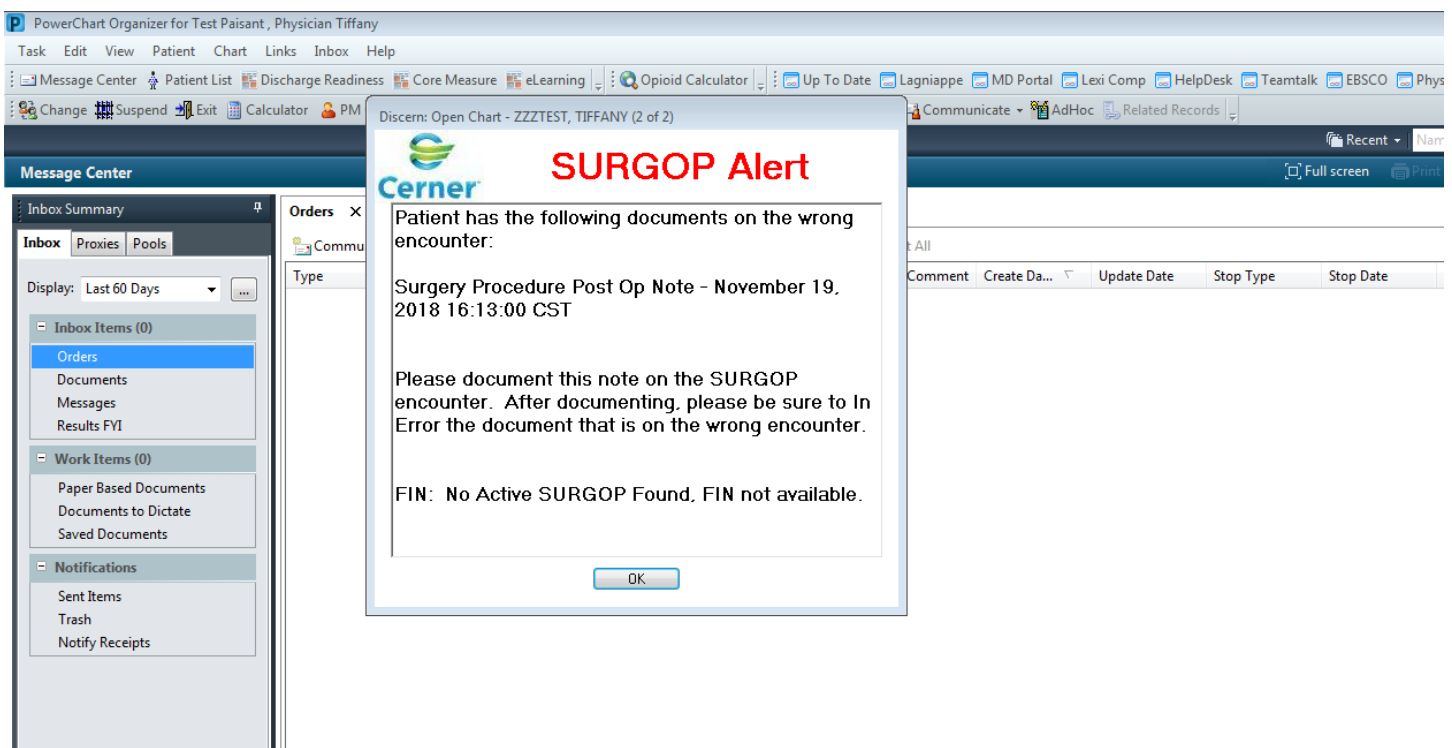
P PowerChart Organizer for Test Paisant , Physician Tiffany

Task Edit View Patient Chart Links Inbox Help

Message Center Patient List Discharge Readiness Core Measure eLearning Opioid Calculator Up To Date Lagniappe MD Portal Lexi Comp HelpDesk Teamtalk EBSCO Phys

Change Suspend Exit Calculator PM Communicate AdHoc Related Records

Recent Nam

Message Center Full screen Print

Inbox Summary

Inbox Proxies Pools

Display: Last 60 Days ...

Inbox Items (0)
Orders
Documents
Messages
Results FYI

Work Items (0)
Paper Based Documents
Documents to Dictate
Saved Documents

Notifications
Sent Items
Trash
Notify Receipts

Orders ×

Commu t All

Type Comment Create Da... Update Date Stop Type Stop Date

Discern: Open Chart - ZZZTEST, TIFFANY (2 of 2)

Cerner

SURGOP Alert

Patient has the following documents on the wrong encounter:

Surgery Procedure Post Op Note - November 19, 2018 16:13:00 CST

Please document this note on the SURGOP encounter. After documenting, please be sure to In Error the document that is on the wrong encounter.

FIN: No Active SURGOP Found, FIN not available.

OK